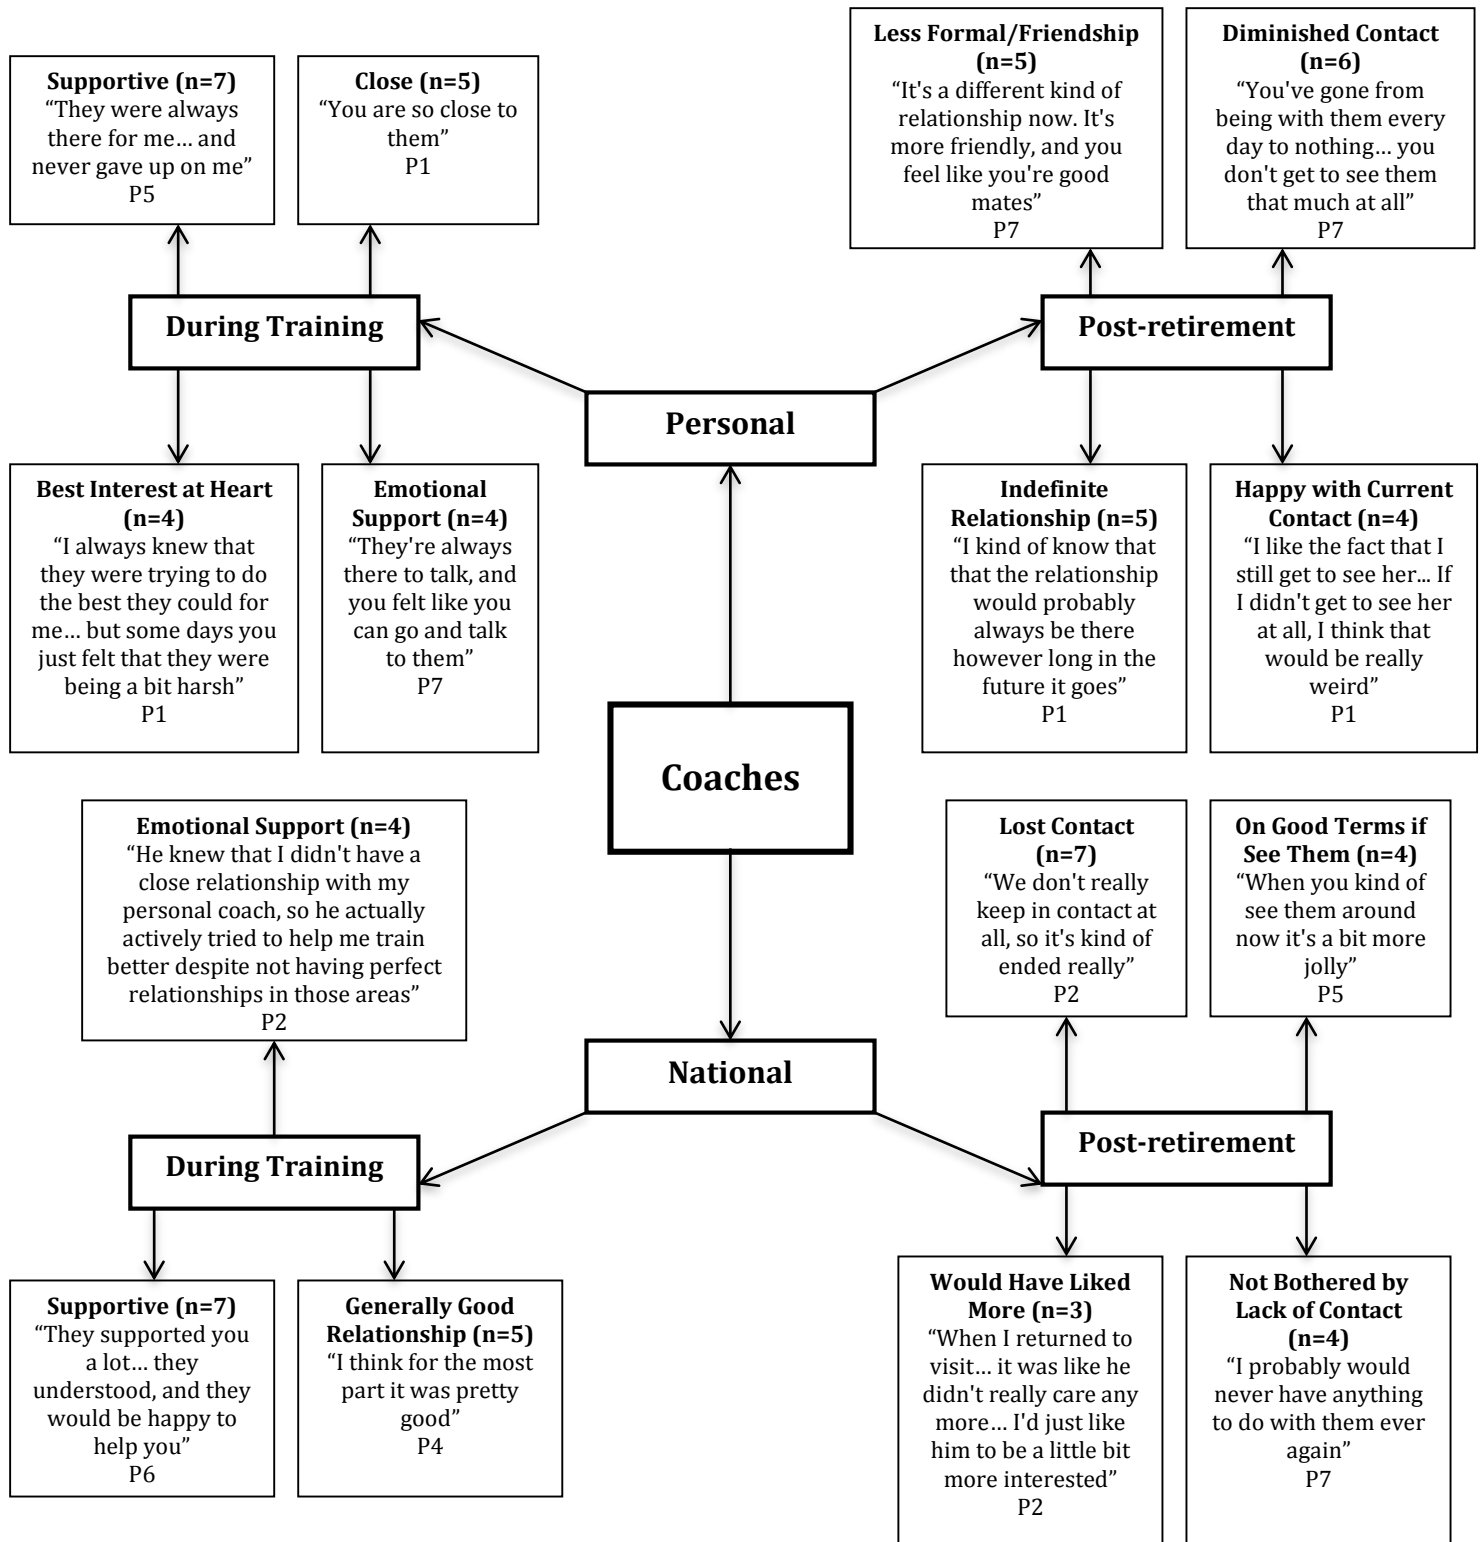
Supportive (n=7)
“They were always there for me… and never gave up on me”
P5

Close (n=5)
“You are so close to them”
P1

Less Formal/Friendship (n=5)
“It's a different kind of relationship now. It's more friendly, and you feel like you're good mates”
P7

Diminished Contact (n=6)
“You've gone from being with them every day to nothing… you don't get to see them that much at all”
P7

During Training

Post-retirement

Personal

Best Interest at Heart (n=4)
“I always knew that they were trying to do the best they could for me… but some days you just felt that they were being a bit harsh”
P1

Emotional Support (n=4)
“They're always there to talk, and you felt like you can go and talk to them”
P7

Indefinite Relationship (n=5)
“I kind of know that that the relationship would probably always be there however long in the future it goes”
P1

Happy with Current Contact (n=4)
“I like the fact that I still get to see her... If I didn't get to see her at all, I think that would be really weird”
P1

Coaches

Emotional Support (n=4)
“He knew that I didn't have a close relationship with my personal coach, so he actually actively tried to help me train better despite not having perfect relationships in those areas”
P2

Lost Contact (n=7)
“We don't really keep in contact at all, so it's kind of ended really”
P2

On Good Terms if See Them (n=4)
“When you kind of see them around now it's a bit more jolly”
P5

National

During Training

Post-retirement

Supportive (n=7)
“They supported you a lot… they understood, and they would be happy to help you”
P6

Generally Good Relationship (n=5)
“I think for the most part it was pretty good”
P4

Would Have Liked More (n=3)
“When I returned to visit… it was like he didn't really care any more… I'd just like him to be a little bit more interested”
P2

Not Bothered by Lack of Contact (n=4)
“I probably would never have anything to do with them ever again”
P7